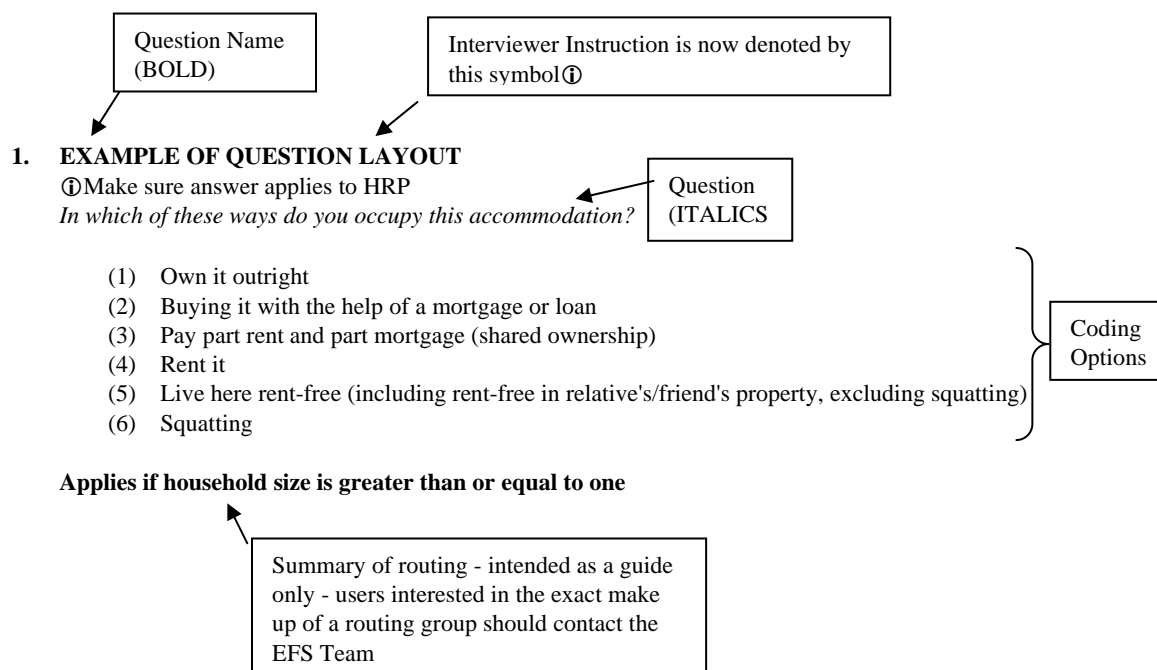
Question Name (BOLD)

Interviewer Instruction is now denoted by this symbolⓘ

1. EXAMPLE OF QUESTION LAYOUT
ⓘMake sure answer applies to HRP
*In which of these ways do you occupy this accommodation?*

Question (ITALICS

(1) Own it outright
(2) Buying it with the help of a mortgage or loan
(3) Pay part rent and part mortgage (shared ownership)
(4) Rent it
(5) Live here rent-free (including rent-free in relative's/friend's property, excluding squatting)
(6) Squatting

Coding Options

**Applies if household size is greater than or equal to one**

Summary of routing - intended as a guide only - users interested in the exact make up of a routing group should contact the EFS Team